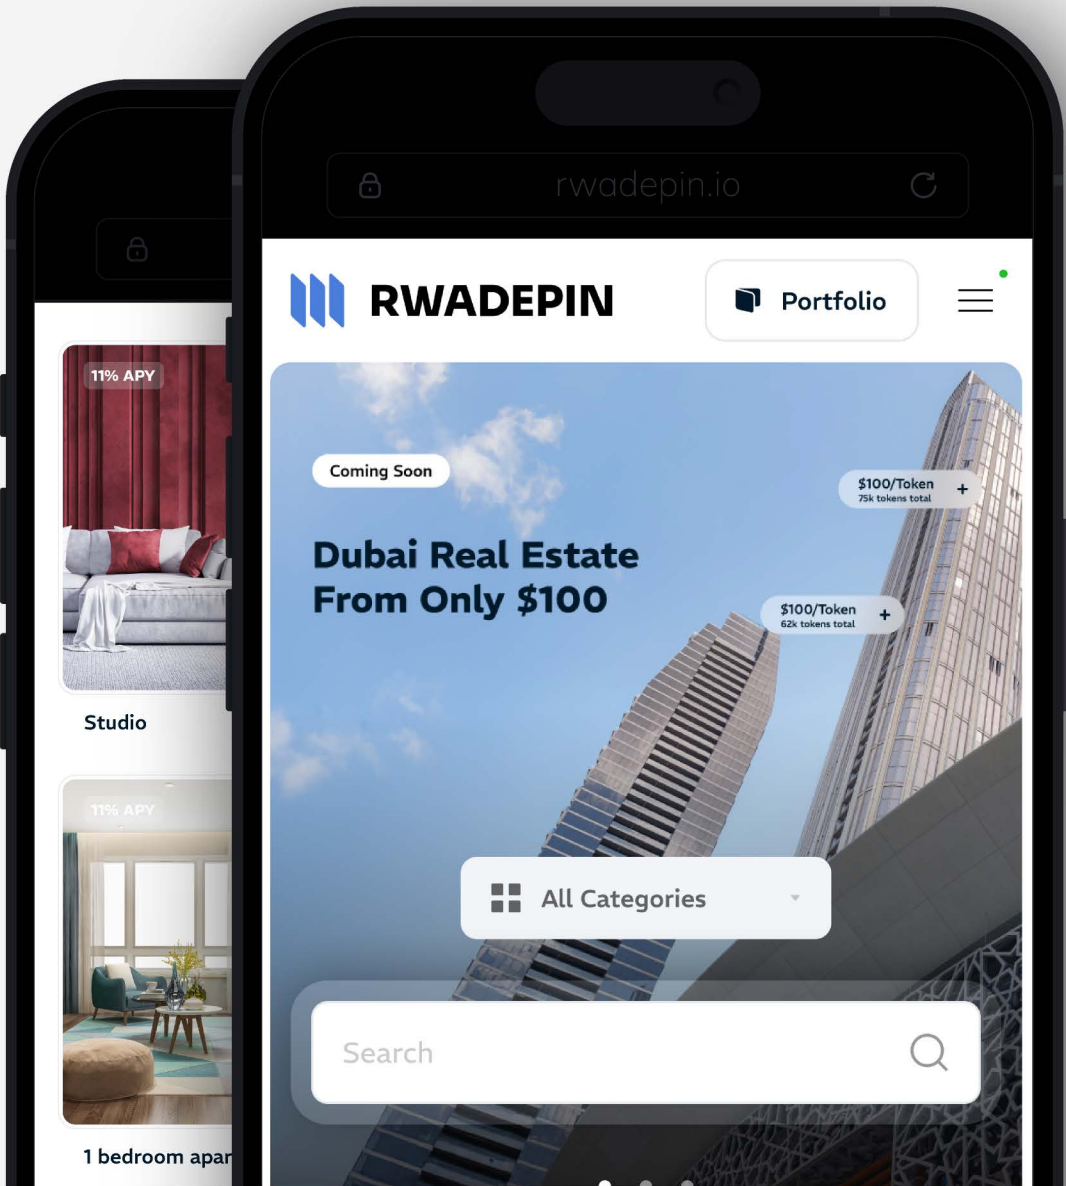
11% APY

Studio

11% APY

1 bedroom apar

rwadepin.io

RWADEPIN

Portfolio

Coming Soon

Dubai Real Estate From Only $100

$100/Token
75k tokens total

$100/Token
62k tokens total

All Categories

Search